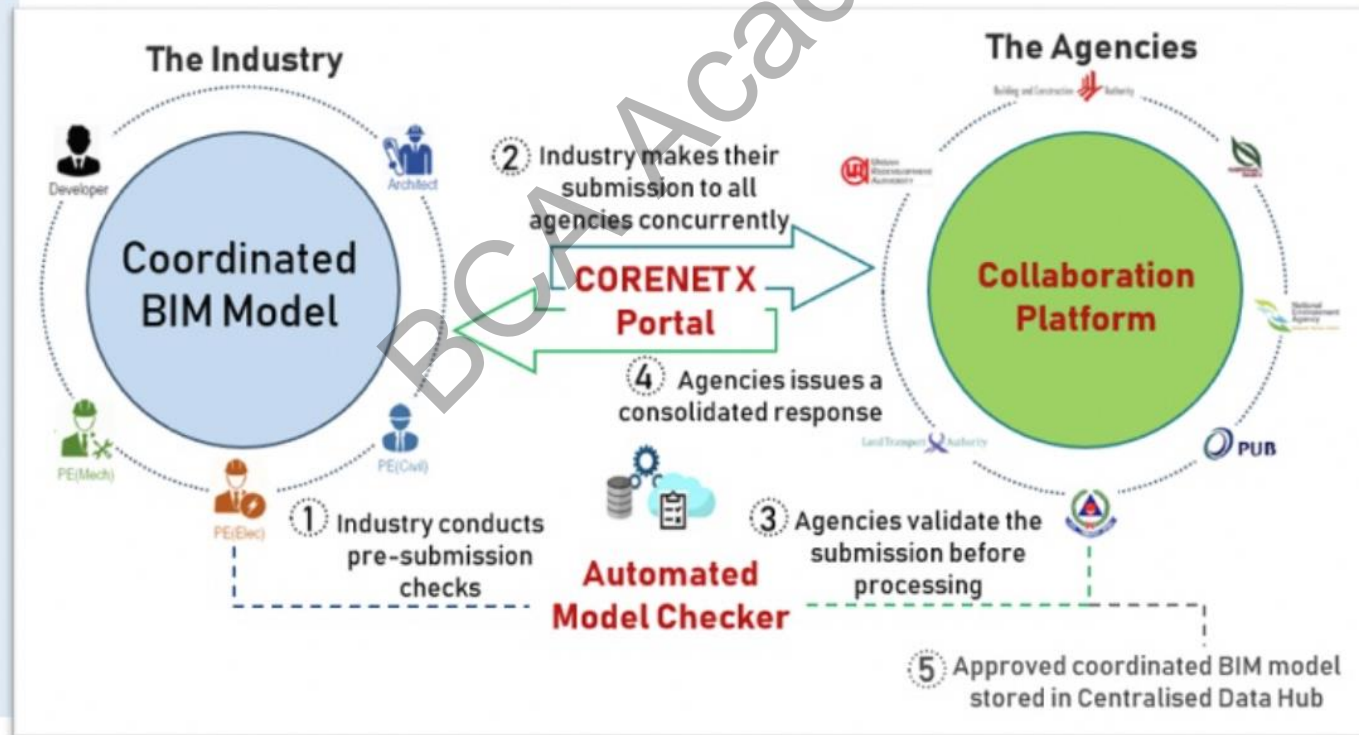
The Industry

The Agencies

Developer

Architect

Coordinated BIM Model

PE(Mech)

PE(Civil)

PE(Elec)

2 Industry makes their submission to all agencies concurrently

CORENET X Portal

4 Agencies issues a consolidated response

Building and Construction Authority

Urban Redevelopment Authority

Collaboration Platform

National Environment Agency

Land Transport Authority

PUB

1 Industry conducts pre-submission checks

Automated Model Checker

3 Agencies validate the submission before processing

5 Approved coordinated BIM model stored in Centralised Data Hub

BCA Acad